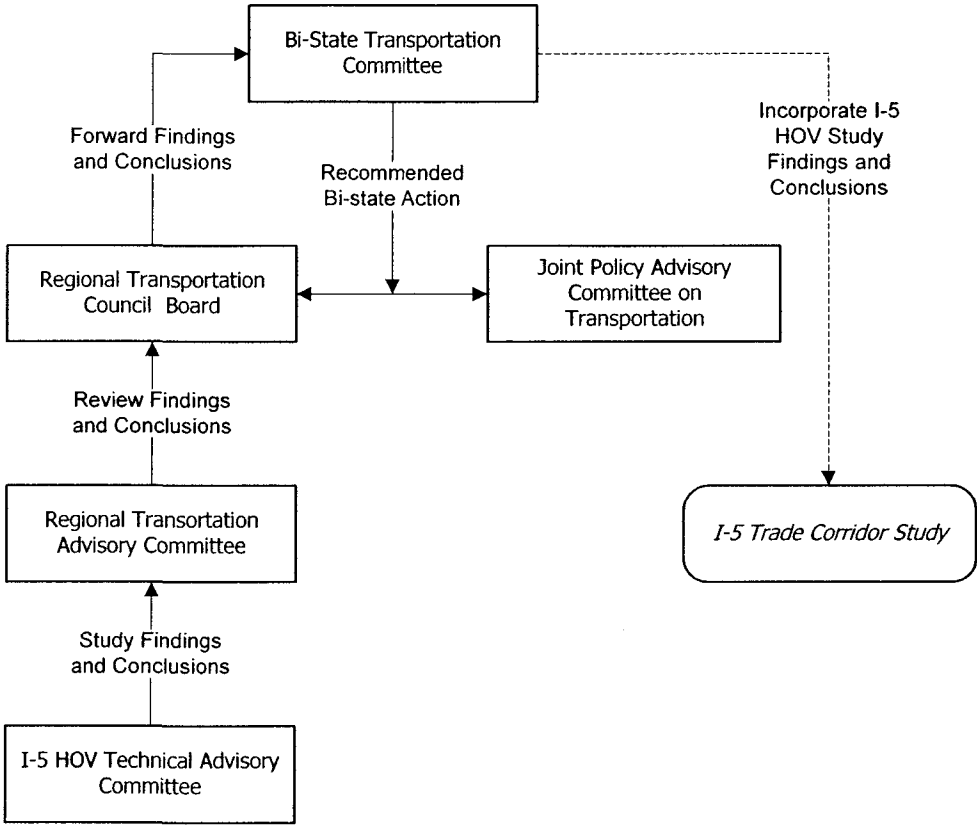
Bi-State Transportation Committee

Forward Findings and Conclusions

Recommended Bi-state Action

Incorporate I-5 HOV Study Findings and Conclusions

Regional Transportation Council Board

Joint Policy Advisory Committee on Transportation

Review Findings and Conclusions

Regional Transortation Advisory Committee

I-5 Trade Corridor Study

Study Findings and Conclusions

I-5 HOV Technical Advisory Committee